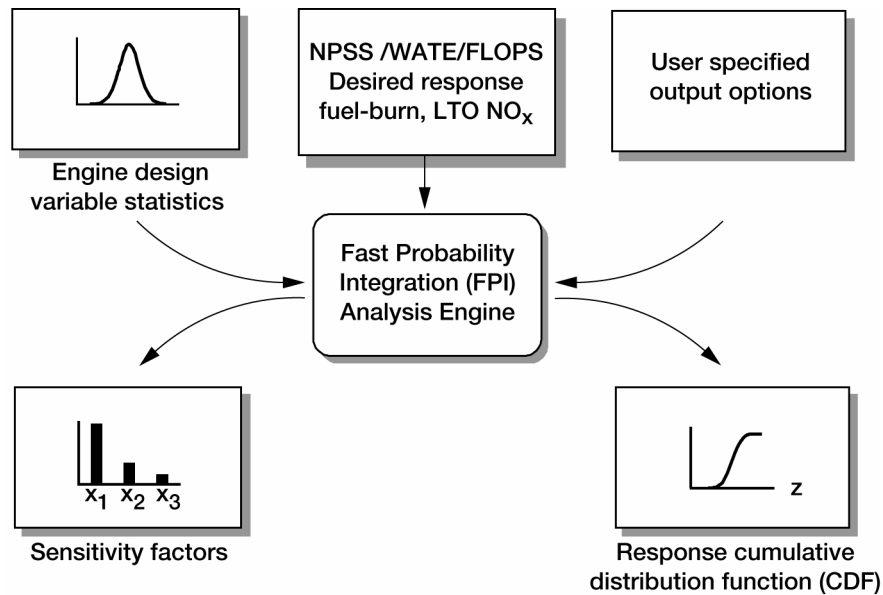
Engine design variable statistics

NPSS /WATE/FLOPS
Desired response
fuel-burn, LTO $NO_x$

User specified output options

Fast Probability Integration (FPI) Analysis Engine

$x_1$ $x_2$ $x_3$

Sensitivity factors

z

Response cumulative distribution function (CDF)